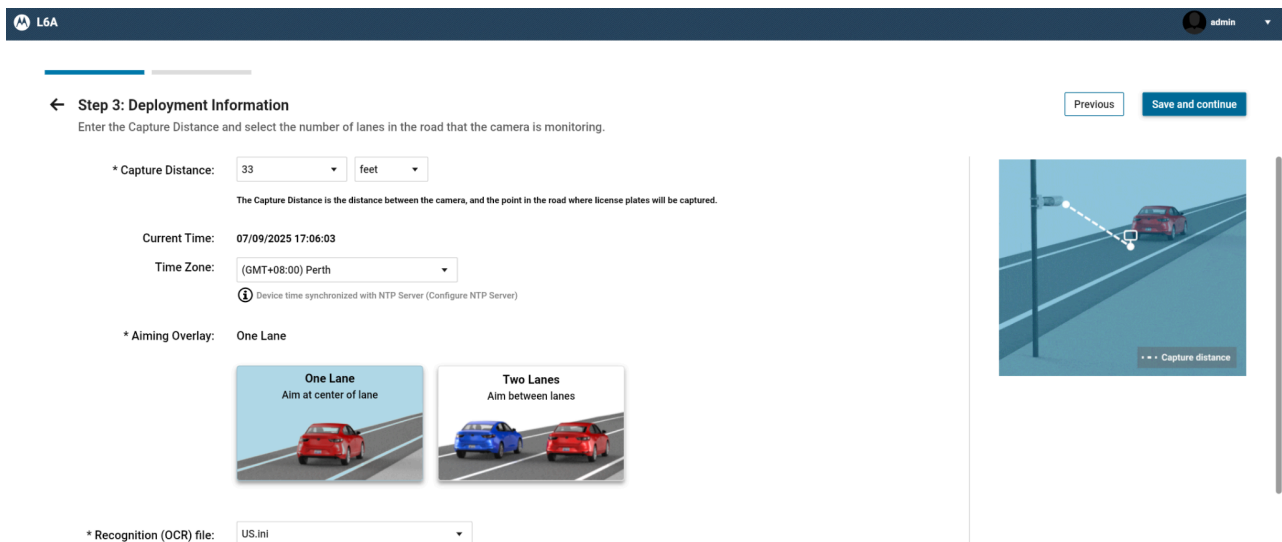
L6A

admin

Step 3: Deployment Information

Enter the Capture Distance and select the number of lanes in the road that the camera is monitoring.

Previous

Save and continue

* Capture Distance: 33 feet

The Capture Distance is the distance between the camera, and the point in the road where license plates will be captured.

Current Time: 07/09/2025 17:06:03

Time Zone: (GMT+08:00) Perth

Device time synchronized with NTP Server (Configure NTP Server)

* Aiming Overlay: One Lane

One Lane
Aim at center of lane

Two Lanes
Aim between lanes

* Recognition (OCR) file: US.ini

Capture distance